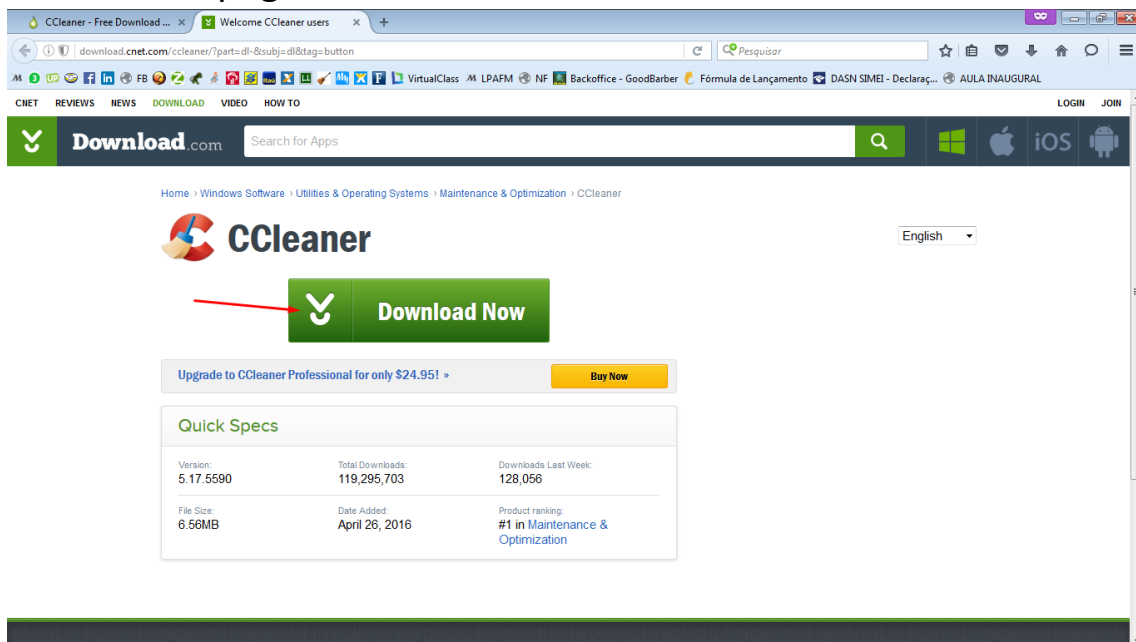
CCleaner - Free Download ... × Welcome CCleaner users × +

download.cnet.com/ccleaner/?part=dl-&subj=dl&tag=button

Pesquisar

FB VirtualClass LPAFM NF Backoffice - GoodBarber Fórmula de Lançamento DASN SIMEI - Declaraç... AULA INAUGURAL

CNET REVIEWS NEWS DOWNLOAD VIDEO HOW TO LOGIN JOIN

Download.com

Search for Apps

iOS

Home › Windows Software › Utilities & Operating Systems › Maintenance & Optimization › CCleaner

CCleaner

English

Download Now

Upgrade to CCleaner Professional for only $24.95! »

Buy Now

Quick Specs

| Version: 5.17.5590 | Total Downloads: 119,295,703 | Downloads Last Week: 128,056 |
|---|---|---|
| File Size: 6.56MB | Date Added: April 26, 2016 | Product ranking: #1 in Maintenance & Optimization |